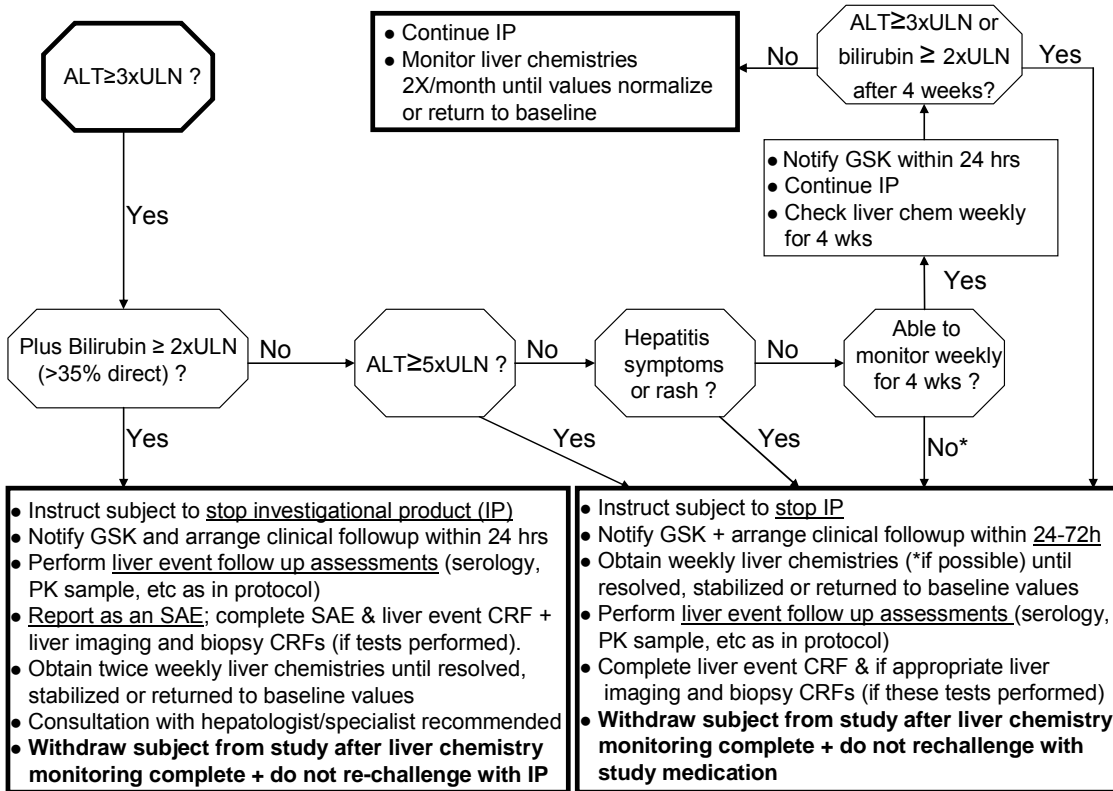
ALT≥3xULN ?

Yes

Plus Bilirubin ≥ 2xULN (>35% direct) ?

No

ALT≥5xULN ?

No

Hepatitis symptoms or rash ?

No

Able to monitor weekly for 4 wks ?

Yes

• Notify GSK within 24 hrs
• Continue IP
• Check liver chem weekly for 4 wks

ALT≥3xULN or bilirubin ≥ 2xULN after 4 weeks?

No

• Continue IP
• Monitor liver chemistries 2X/month until values normalize or return to baseline

Yes

Yes

Yes

Yes

No*

• Instruct subject to stop investigational product (IP)
• Notify GSK and arrange clinical followup within 24 hrs
• Perform liver event follow up assessments (serology, PK sample, etc as in protocol)
• Report as an SAE; complete SAE & liver event CRF + liver imaging and biopsy CRFs (if tests performed).
• Obtain twice weekly liver chemistries until resolved, stabilized or returned to baseline values
• Consultation with hepatologist/specialist recommended
• **Withdraw subject from study after liver chemistry monitoring complete + do not re-challenge with IP**

• Instruct subject to stop IP
• Notify GSK + arrange clinical followup within 24-72h
• Obtain weekly liver chemistries (*if possible) until resolved, stabilized or returned to baseline values
• Perform liver event follow up assessments (serology, PK sample, etc as in protocol)
• Complete liver event CRF & if appropriate liver imaging and biopsy CRFs (if these tests performed)
• **Withdraw subject from study after liver chemistry monitoring complete + do not rechallenge with study medication**